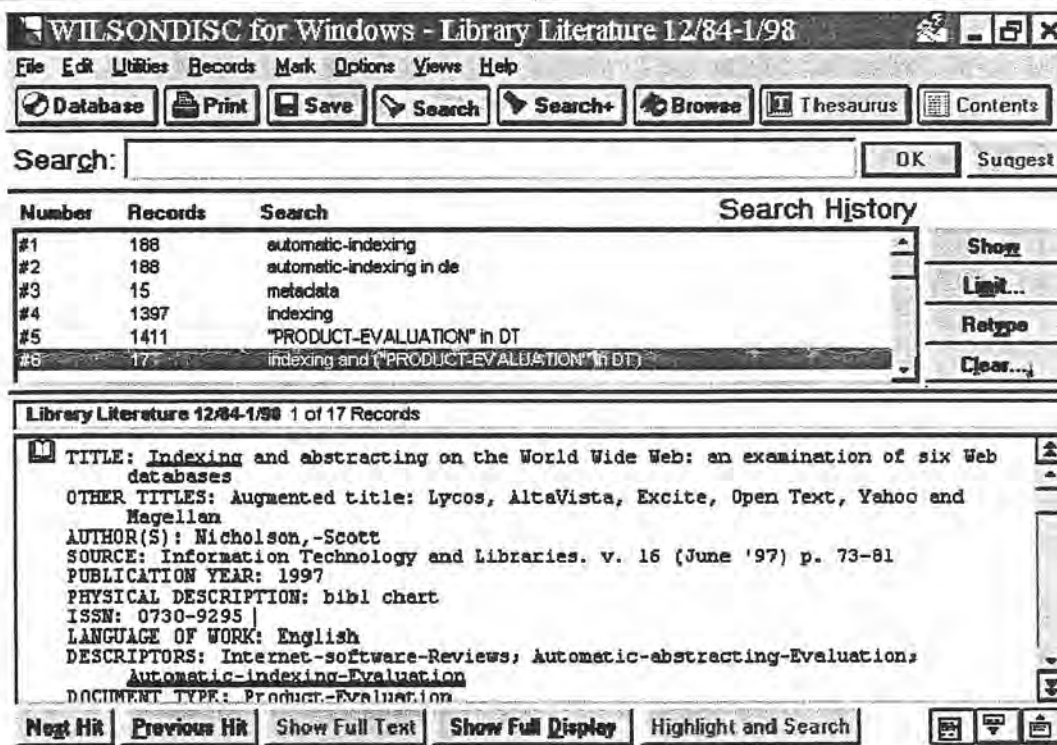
WILSONDISC for Windows - Library Literature 12/84-1/98

File Edit Utilities Records Mark Options Views Help

Database | Print | Save | Search | Search+ | Browse | Thesaurus | Contents

Search: OK Suggest

| Number | Records | Search |
|---|---|---|
| #1 | 188 | automatic-indexing |
| #2 | 188 | automatic-indexing in de |
| #3 | 15 | metadata |
| #4 | 1397 | indexing |
| #5 | 1411 | "PRODUCT-EVALUATION" in DT |
| #6 | 17 | indexing and ("PRODUCT-EVALUATION" in DT) |

Search History

Show
Limit...
Retype
Clear...

Library Literature 12/84-1/98 1 of 17 Records

TITLE: Indexing and abstracting on the World Wide Web: an examination of six Web databases
OTHER TITLES: Augmented title: Lycos, AltaVista, Excite, Open Text, Yahoo and Magellan
AUTHOR(S): Nicholson,-Scott
SOURCE: Information Technology and Libraries. v. 16 (June '97) p. 73-81
PUBLICATION YEAR: 1997
PHYSICAL DESCRIPTION: bibl chart
ISSN: 0730-9295
LANGUAGE OF WORK: English
DESCRIPTORS: Internet-software-Reviews; Automatic-abstracting-Evaluation; Automatic-indexing-Evaluation
DOCUMENT TYPE: Product-Evaluation

Next Hit | Previous Hit | Show Full Text | Show Full Display | Highlight and Search